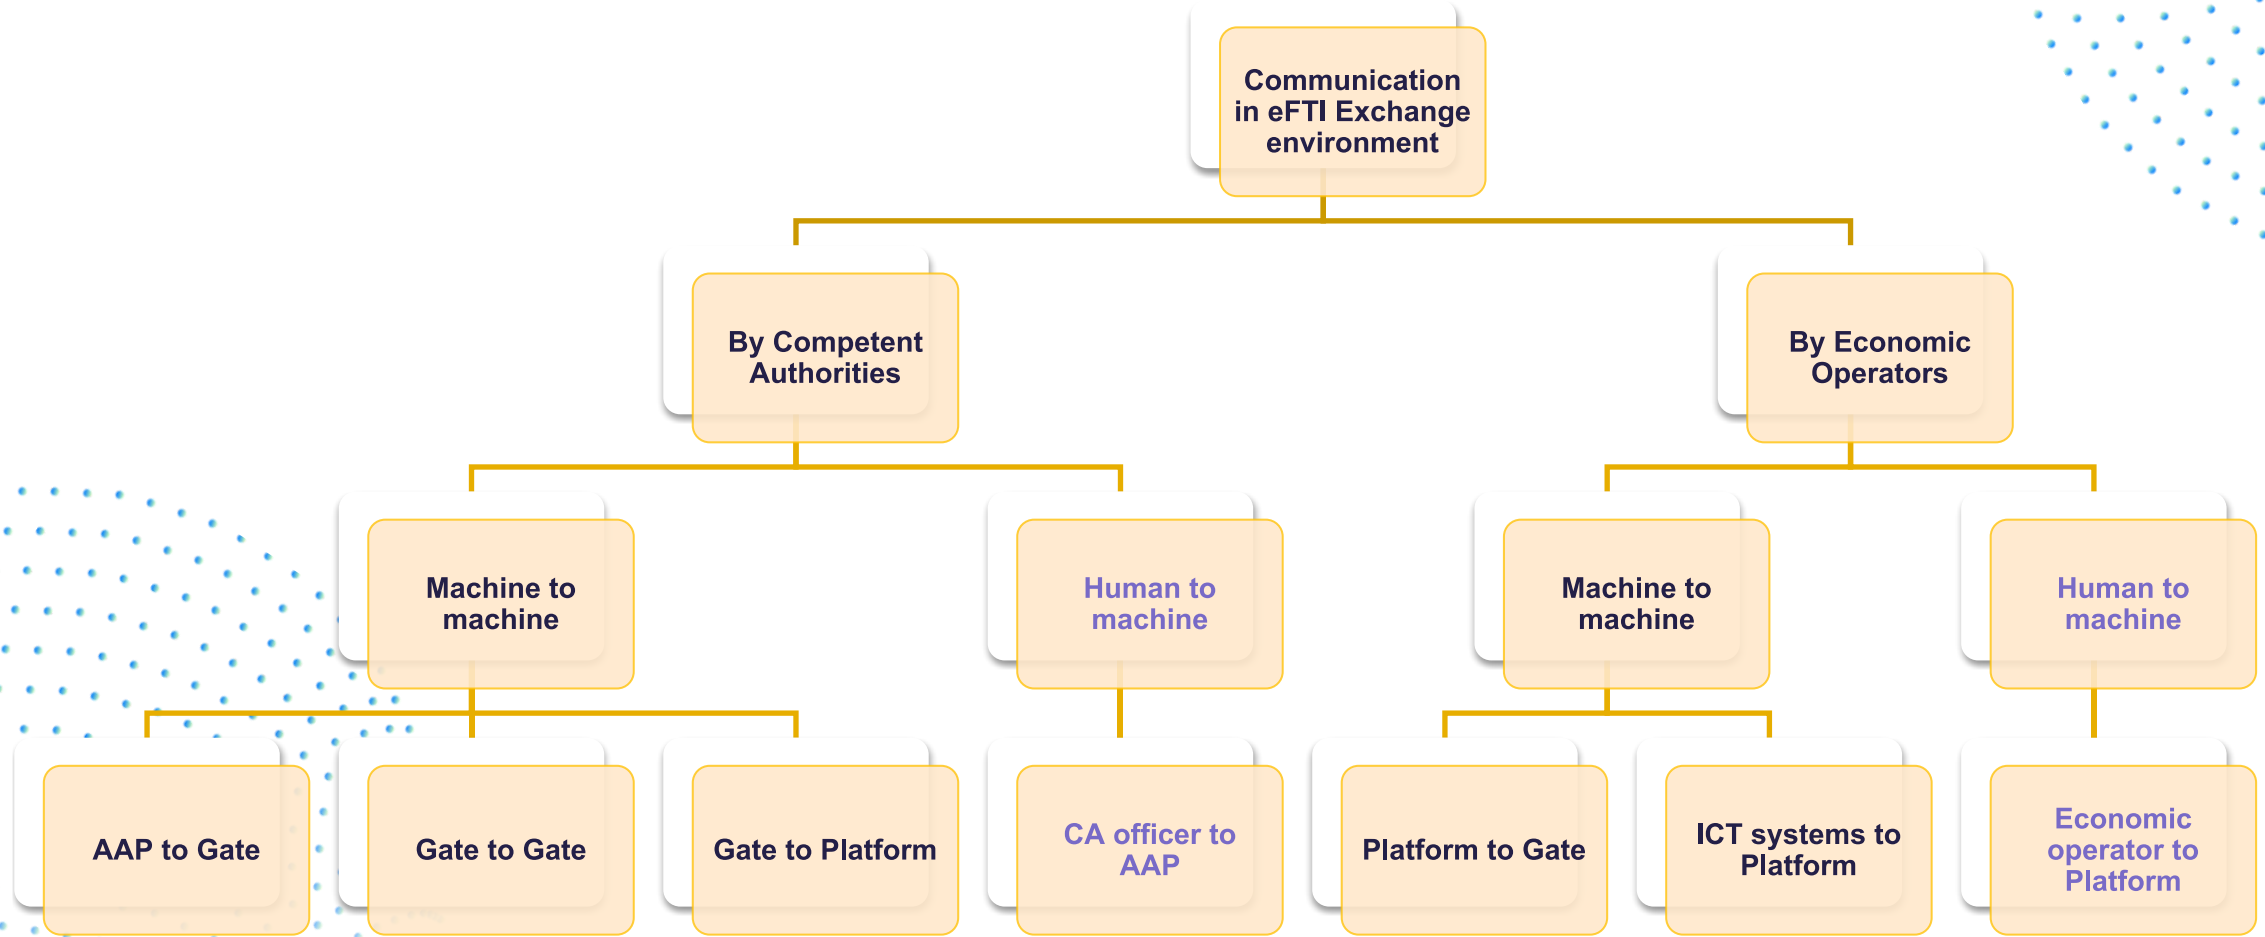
Communication in eFTI Exchange environment

By Competent Authorities

By Economic Operators

Machine to machine

Human to machine

Machine to machine

Human to machine

AAP to Gate

Gate to Gate

Gate to Platform

CA officer to AAP

Platform to Gate

ICT systems to Platform

Economic operator to Platform